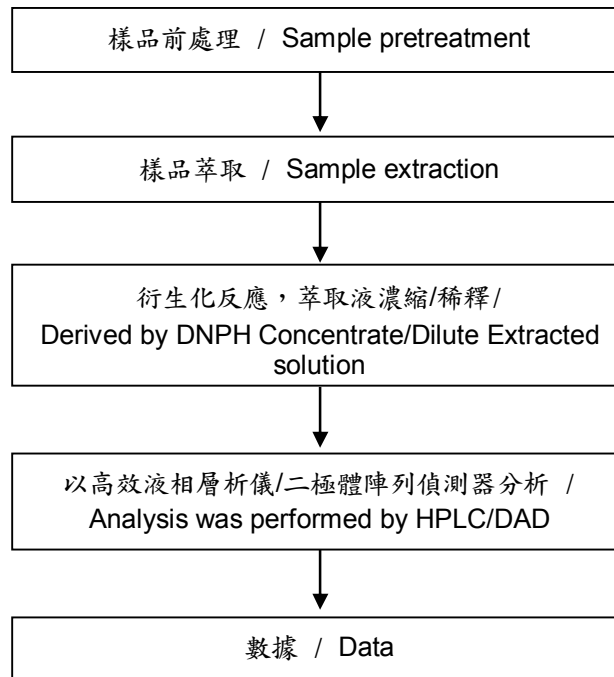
樣品前處理 / Sample pretreatment

樣品萃取 / Sample extraction

衍生化反應，萃取液濃縮/稀釋/
Derived by DNPH Concentrate/Dilute Extracted solution

以高效液相層析儀/二極體陣列偵測器分析 /
Analysis was performed by HPLC/DAD

數據 / Data